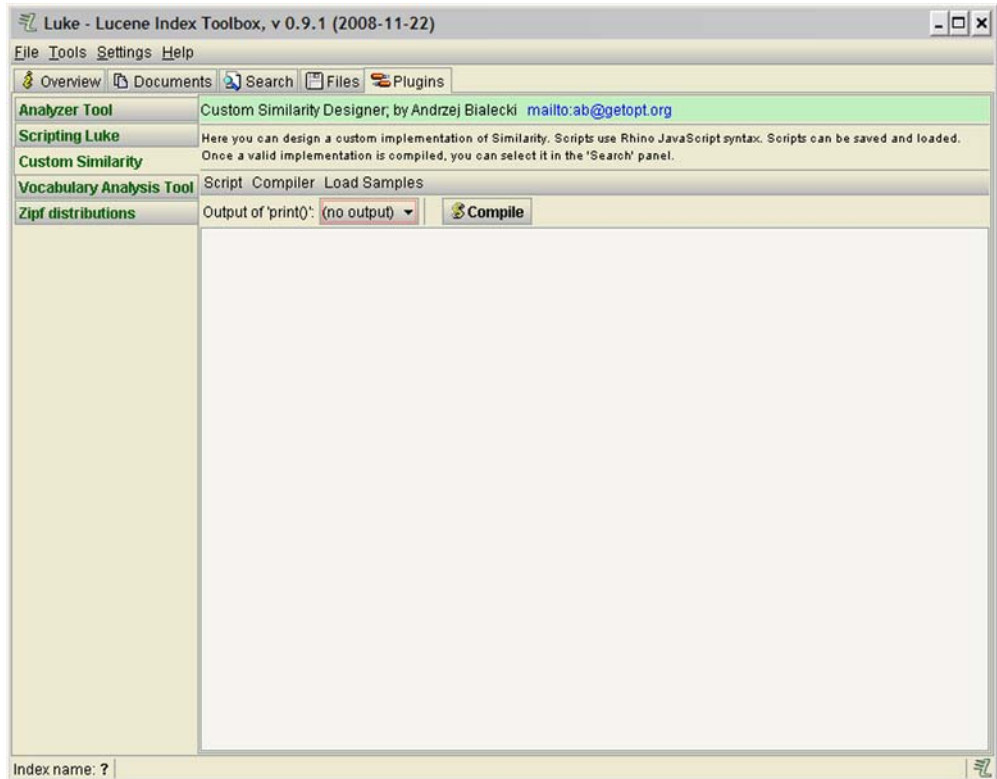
Luke - Lucene Index Toolbox, v 0.9.1 (2008-11-22)

File Tools Settings Help

Overview Documents Search Files Plugins

Analyzer Tool
Scripting Luke
Custom Similarity
Vocabulary Analysis Tool
Zipf distributions

Custom Similarity Designer; by Andrzej Bialecki mailto:ab@getopt.org

Here you can design a custom implementation of Similarity. Scripts use Rhino JavaScript syntax. Scripts can be saved and loaded. Once a valid implementation is compiled, you can select it in the 'Search' panel.

Script Compiler Load Samples

Output of 'print()': (no output) Compile

Index name: ?